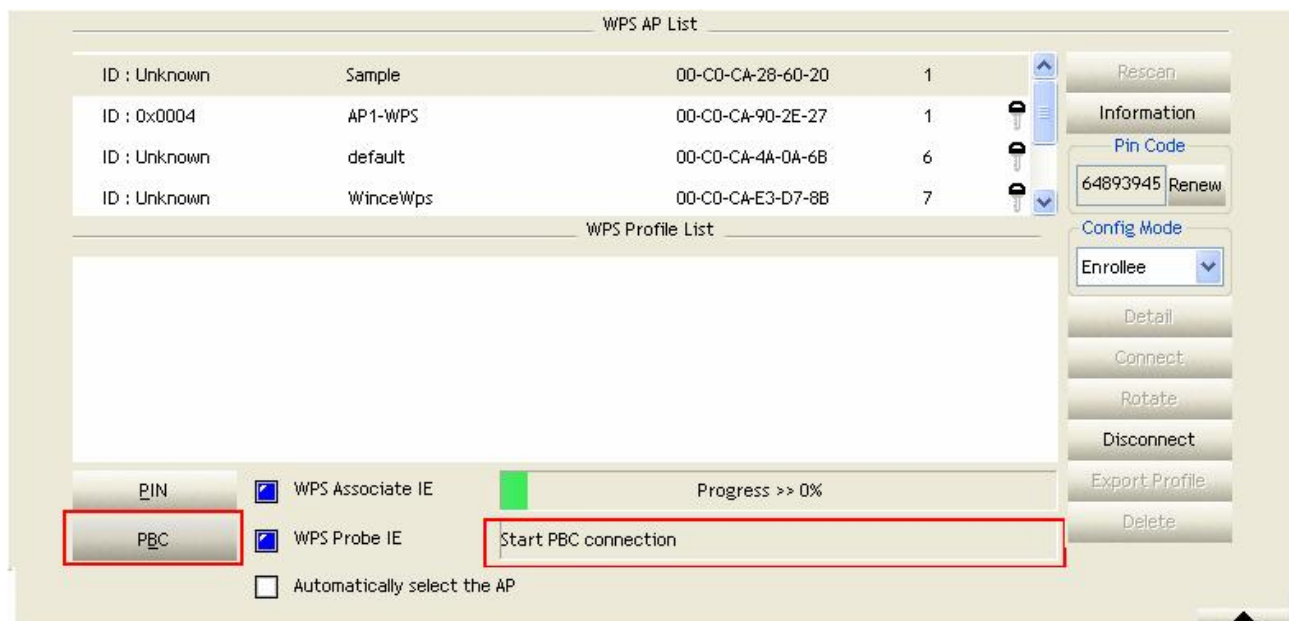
WPS AP List

| ID : Unknown | Sample | 00-C0-CA-28-60-20 | 1 |
|---|---|---|---|
| ID : 0x0004 | AP1-WPS | 00-C0-CA-90-2E-27 | 1 |
| ID : Unknown | default | 00-C0-CA-4A-0A-6B | 6 |
| ID : Unknown | WinceWps | 00-C0-CA-E3-D7-8B | 7 |

Rescan
Information
Pin Code
64893945 Renew
Config Mode
Enrollee

WPS Profile List

Detail
Connect
Rotate
Disconnect
Export Profile
Delete

PIN
WPS Associate IE
Progress >> 0%
PBC
WPS Probe IE
Start PBC connection
Automatically select the AP